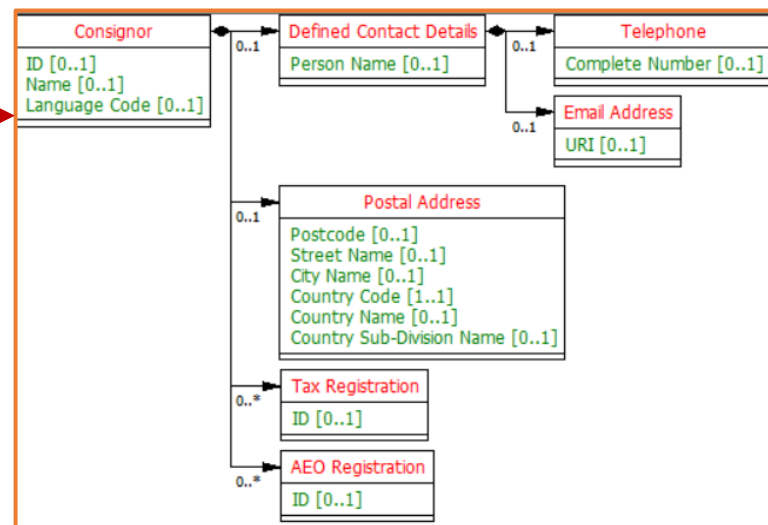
Consignor
ID [0..1]
Name [0..1]
Language Code [0..1]

0..1

Defined Contact Details
Person Name [0..1]

0..1

Telephone
Complete Number [0..1]

0..1

Email Address
URI [0..1]

0..1

Postal Address
Postcode [0..1]
Street Name [0..1]
City Name [0..1]
Country Code [1..1]
Country Name [0..1]
Country Sub-Division Name [0..1]

0..*

Tax Registration
ID [0..1]

0..*

AEO Registration
ID [0..1]